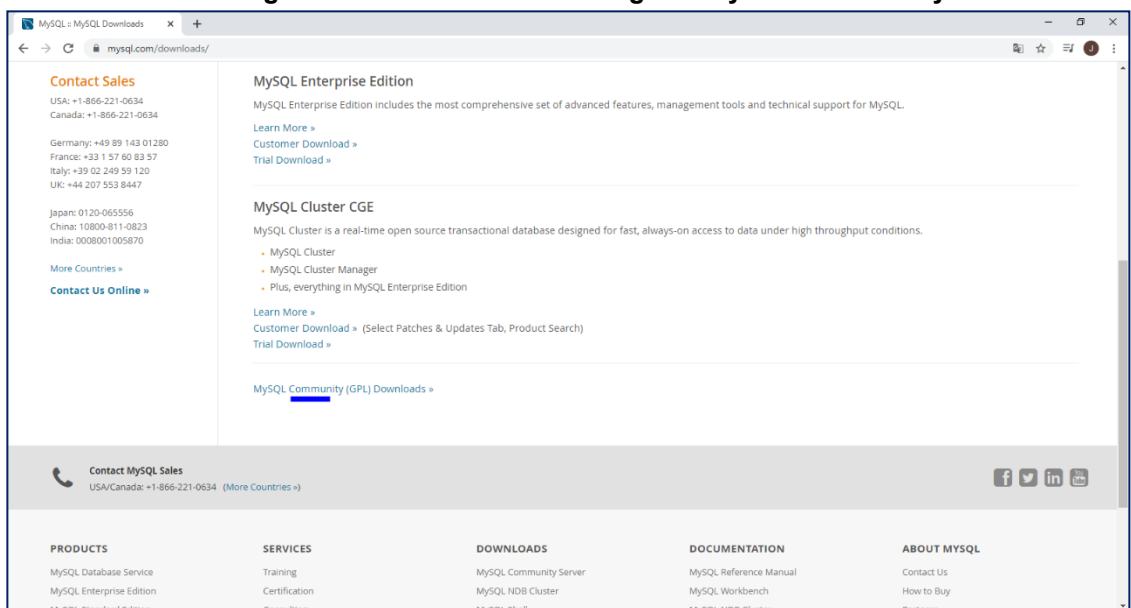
MySQL :: MySQL Downloads

mysql.com/downloads/

Contact Sales
USA: +1-866-221-0634
Canada: +1-866-221-0634

Germany: +49 89 143 01280
France: +33 1 57 60 83 57
Italy: +39 02 249 59 120
UK: +44 207 553 8447

Japan: 0120-065556
China: 10800-811-0823
India: 0008001005870

More Countries »

Contact Us Online »

MySQL Enterprise Edition

MySQL Enterprise Edition includes the most comprehensive set of advanced features, management tools and technical support for MySQL.

Learn More »
Customer Download »
Trial Download »

MySQL Cluster CGE

MySQL Cluster is a real-time open source transactional database designed for fast, always-on access to data under high throughput conditions.

- MySQL Cluster
- MySQL Cluster Manager
- Plus, everything in MySQL Enterprise Edition

Learn More »
Customer Download » (Select Patches & Updates Tab, Product Search)
Trial Download »

MySQL Community (GPL) Downloads »

Contact MySQL Sales
USA/Canada: +1-866-221-0634 (More Countries »)

| PRODUCTS | SERVICES | DOWNLOADS | DOCUMENTATION | ABOUT MYSQL |
|---|---|---|---|---|
| MySQL Database Service | Training | MySQL Community Server | MySQL Reference Manual | Contact Us |
| MySQL Enterprise Edition | Certification | MySQL NDB Cluster | MySQL Workbench | How to Buy |